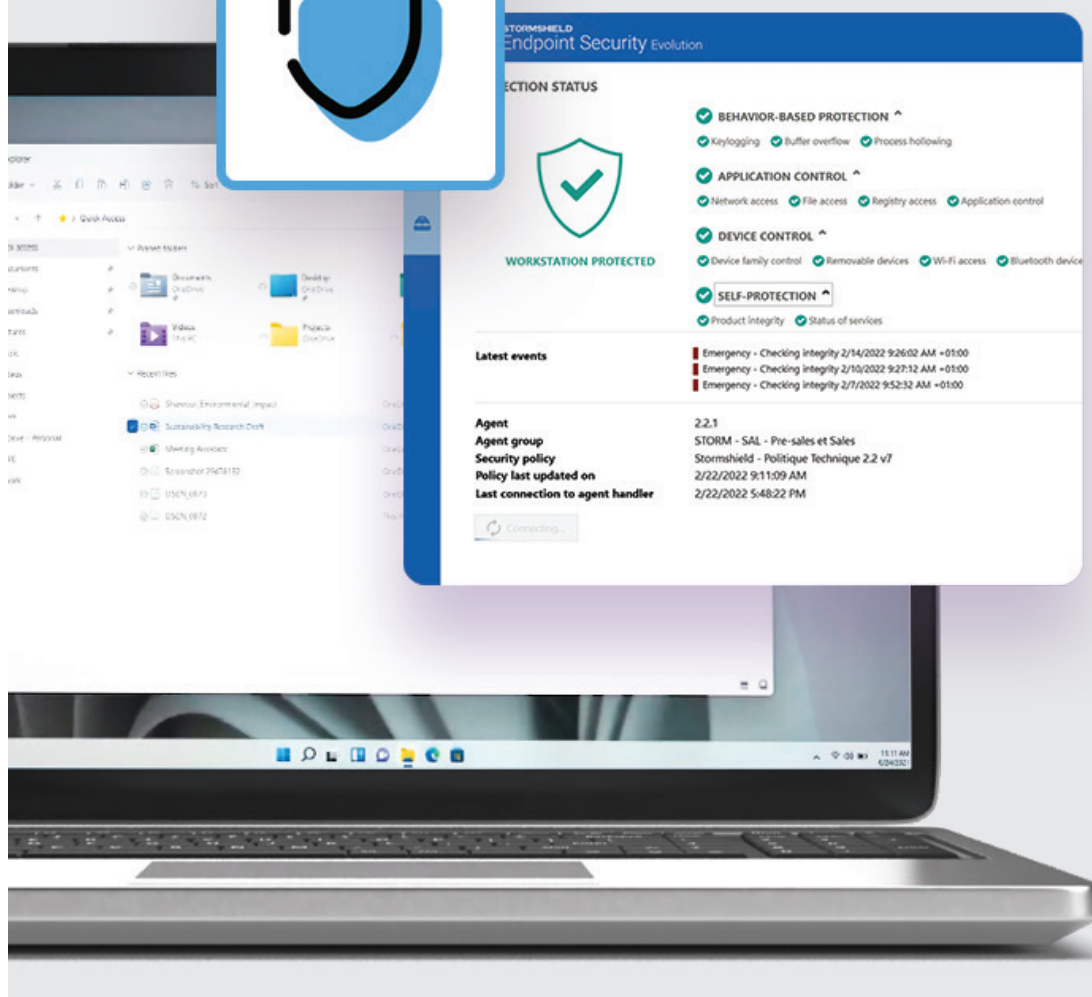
STORMSHIELD
Endpoint Security Evolution

ECTION STATUS

WORKSTATION PROTECTED

BEHAVIOR-BASED PROTECTION ^
Keylogging Buffer overflow Process hollowing

APPLICATION CONTROL ^
Network access File access Registry access Application control

DEVICE CONTROL ^
Device family control Removable devices Wi-Fi access Bluetooth device

SELF-PROTECTION ^
Product integrity Status of services

Latest events
Emergency - Checking integrity 2/14/2022 9:26:02 AM +01:00
Emergency - Checking integrity 2/10/2022 9:27:12 AM +01:00
Emergency - Checking integrity 2/7/2022 9:52:32 AM +01:00

| | |
|---|---|
| Agent | 2.2.1 |
| Agent group | STORM - SAL - Pre-sales et Sales |
| Security policy | Stormshield - Politique Technique 2.2 v7 |
| Policy last updated on | 2/22/2022 9:11:09 AM |
| Last connection to agent handler | 2/22/2022 5:48:22 PM |

Connecting...

xplorer
Quick Access
Pinned folders
Documents
OneDrive
Desktop
OneDrive
Videos
This PC
Projects
OneDrive
Recent files
Sharepoint Environmental Impact
Sustainability Research Draft
Meeting Assistant
Screenshot 2
DSCN_0873
DSCN_0872

11:11 AM
6/24/2021